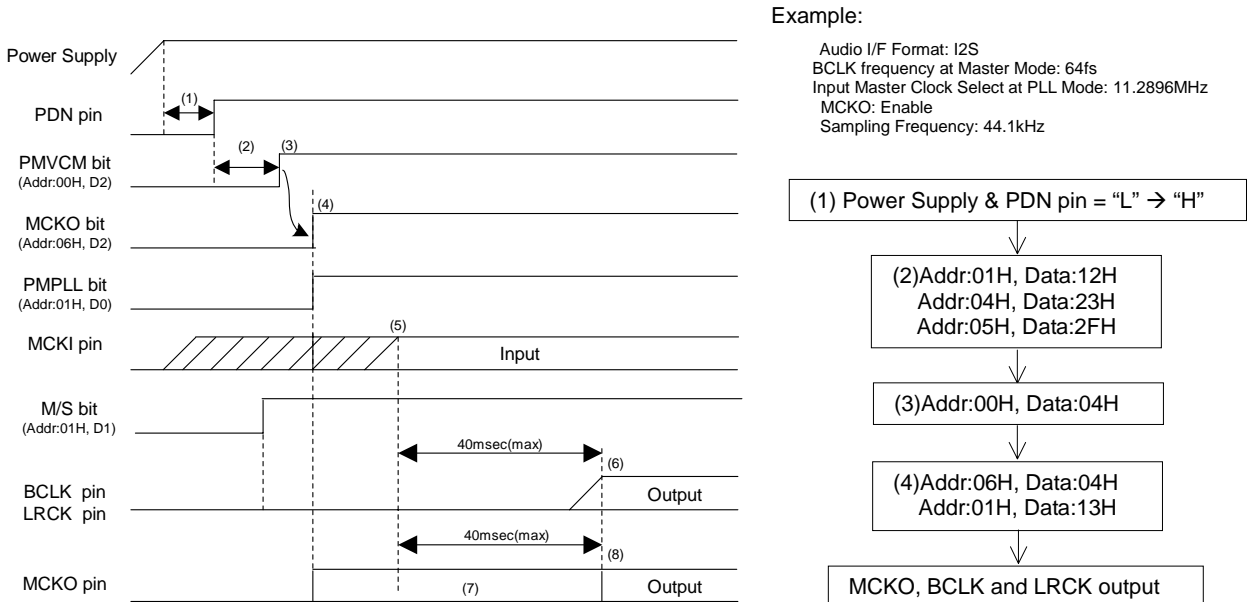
Power Supply

(1)

PDN pin

(2)

(3)

PMVCM bit
(Addr:00H, D2)

(4)

MCKO bit
(Addr:06H, D2)

PMPLL bit
(Addr:01H, D0)

(5)

MCKI pin

Input

M/S bit
(Addr:01H, D1)

40msec(max)

(6)

BCLK pin
LRCK pin

Output

40msec(max)

(8)

MCKO pin

(7)

Output

Example:

Audio I/F Format: I2S
BCLK frequency at Master Mode: 64fs
Input Master Clock Select at PLL Mode: 11.2896MHz
MCKO: Enable
Sampling Frequency: 44.1kHz

(1) Power Supply & PDN pin = "L" → "H"

(2)Addr:01H, Data:12H
Addr:04H, Data:23H
Addr:05H, Data:2FH

(3)Addr:00H, Data:04H

(4)Addr:06H, Data:04H
Addr:01H, Data:13H

MCKO, BCLK and LRCK output